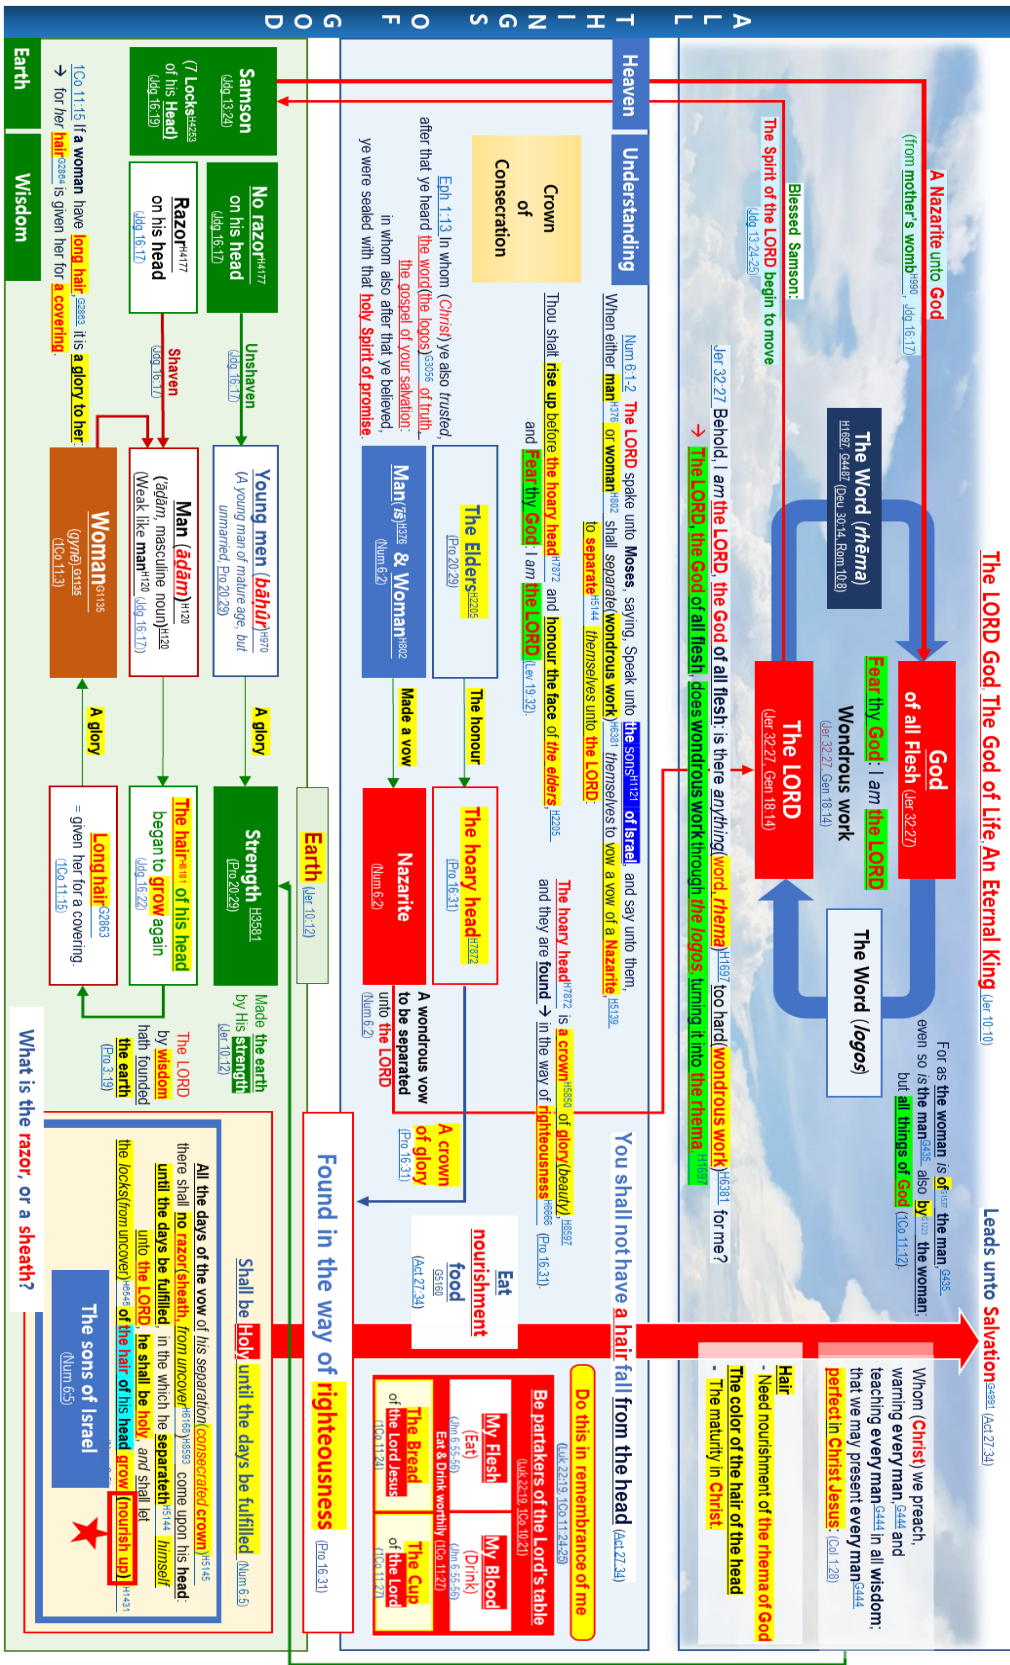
A L L T H I N G S O F G O D

The LORD God, The God of Life, An Eternal King (Jer 10:10)

Heaven

A Nazarite unto God (from mother's womb H990, Jdg 16:17)

Blessed Samson:

The Spirit of the LORD begin to move (Jdg 13:24-25)

The Word (rhēma) H1697, G4487 (Deu 30:14, Rom 10:8)

God of all Flesh (Jer 32:27)

Fear thy God: I am the LORD

Wondrous work (Jer 32:27, Gen 18:14)

The LORD (Jer 32:27, Gen 18:14)

The Word (logos)

For as the woman is of G1537 the man G435, even so is the man G435 also by G1223 the woman; but all things of God (1Co 11:12)

Leads unto Salvation G4991 (Act 27:34)

Jer 32:27 Behold, I am the LORD, the God of all flesh: is there anything (word, rhema) H1697 too hard (wondrous work) H6381 for me?

→ The LORD, the God of all flesh, does wondrous work through the logos, turning it into the rhema. H1697

Understanding

Num 6:1-2 The LORD spake unto Moses, saying, Speak unto the sons H1121 of Israel, and say unto them, When either man H376 or woman H802 shall separate (wondrous work) H6381 themselves to vow a vow of a Nazarite H5139, to separate H5144 themselves unto the LORD:

Crown of Consecration

Thou shalt rise up before the hoary head H7872, and honour the face of the elders H2205, and Fear thy God: I am the LORD (Lev 19:32).

The hoary head H7872 is a crown H5850 of glory (beauty) H8597, and they are found → in the way of righteousness H6666 (Pro 16:31).

The Elders H2205 (Pro 20:29)

The honour

The hoary head H7872 (Pro 16:31)

Man (īš) H376 & Woman H802 (Num 6:2)

Made a vow

Nazarite (Num 6:2)

A wondrous vow to be separated unto the LORD (Num 6:2)

A crown of glory (Pro 16:31)

Eph 1:13 In whom (Christ) ye also trusted, after that ye heard the word (the logos) G3056 of truth, the gospel of your salvation: in whom also after that ye believed, ye were sealed with that holy Spirit of promise.

You shall not have a hair fall from the head (Act 27:34)

Eat nourishment food G5160 (Act 27:34)

Whom (Christ) we preach, warning every man, G444 and teaching every man G444 in all wisdom; that we may present every man G444 perfect in Christ Jesus: (Col 1:28)

Hair
- Need nourishment of the rhema of God
- The color of the hair of the head
- The maturity in Christ.

Do this in remembrance of me (Luk 22:19, 1Co 11:24-25)

Be partakers of the Lord's table (Luk 22:19, 1Co 10:21)

My Flesh (Eat) (Jhn 6:55-56)

My Blood (Drink) (Jhn 6:55-56)

Eat & Drink worthily (1Co 11:27)

The Bread of the Lord Jesus (1Co 11:24)

The Cup of the Lord (1Co 11:27)

Found in the way of righteousness (Pro 16:31)

Samson (Jdg 13:24)

(7 Locks H4253 of his Head) (Jdg 16:19)

No razor H4177 on his head (Jdg 16:17)

Unshaven (Jdg 16:17)

Razor H4177 on his head (Jdg 16:17)

Shaven (Jdg 16:17)

Young men (bāḥūr) H970 (A young man of mature age, but unmarried Pro 20:29)

A glory

Strength H3581 (Pro 20:29)

Made the earth by His strength (Jer 10:12)

Earth (Jer 10:12)

Man (ādām) H120 (ādām, masculine noun) H120 (Weak like man H120 (Jdg 16:17)

The hair H8181 of his head began to grow again (Jdg 16:22)

The LORD by wisdom hath founded the earth (Pro 3:19)

Woman G1135 (gynē) G1135 (1Co 11:3)

A glory

Long hair G2863 = given her for a covering. (1Co 11:15)

Earth

Wisdom

1Co 11:15 If a woman have long hair G2863, it is a glory to her: → for her hair G2864 is given her for a covering.

What is the razor, or a sheath?

Shall be Holy until the days be fulfilled (Num 6:5)

All the days of the vow of his separation (consecrated crown) H5145 there shall no razor (sheath, from uncover) H8593 H8168 come upon his head: until the days be fulfilled, in the which he separateth H5144 himself unto the LORD, he shall be holy, and shall let the locks (from uncover) H6545 of the hair of his head grow (nourish up) H1431

The sons of Israel (Num 6:5)